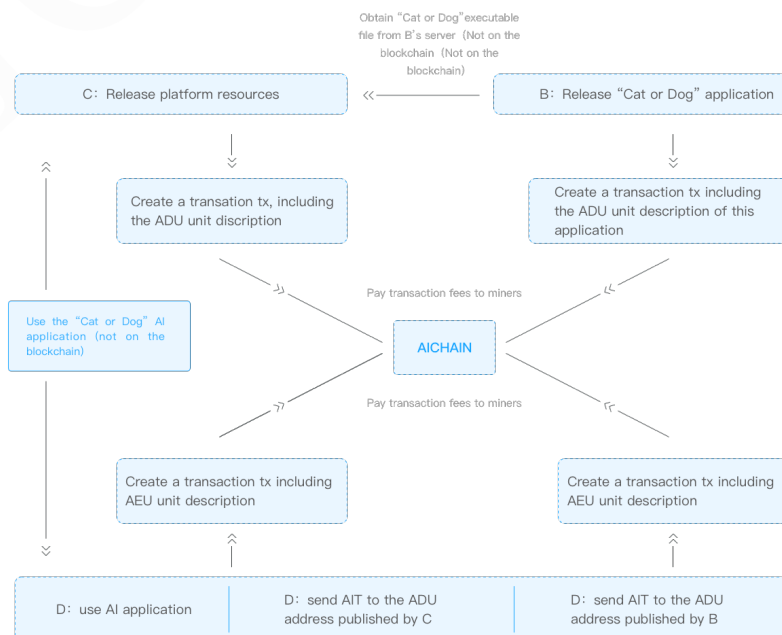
Obtain "Cat or Dog" executable file from B's server (Not on the blockchain (Not on the blockchain)

C: Release platform resources

B: Release "Cat or Dog" application

Create a transation tx, including the ADU unit discription

Create a transaction tx including the ADU unit description of this application

Pay transaction fees to miners

Use the "Cat or Dog" AI application (not on the blockchain)

AICHAIN

Pay transaction fees to miners

Create a transaction tx including AEU unit description

Create a transaction tx including AEU unit description

D: use AI application

D: send AIT to the ADU address published by C

D: send AIT to the ADU address published by B